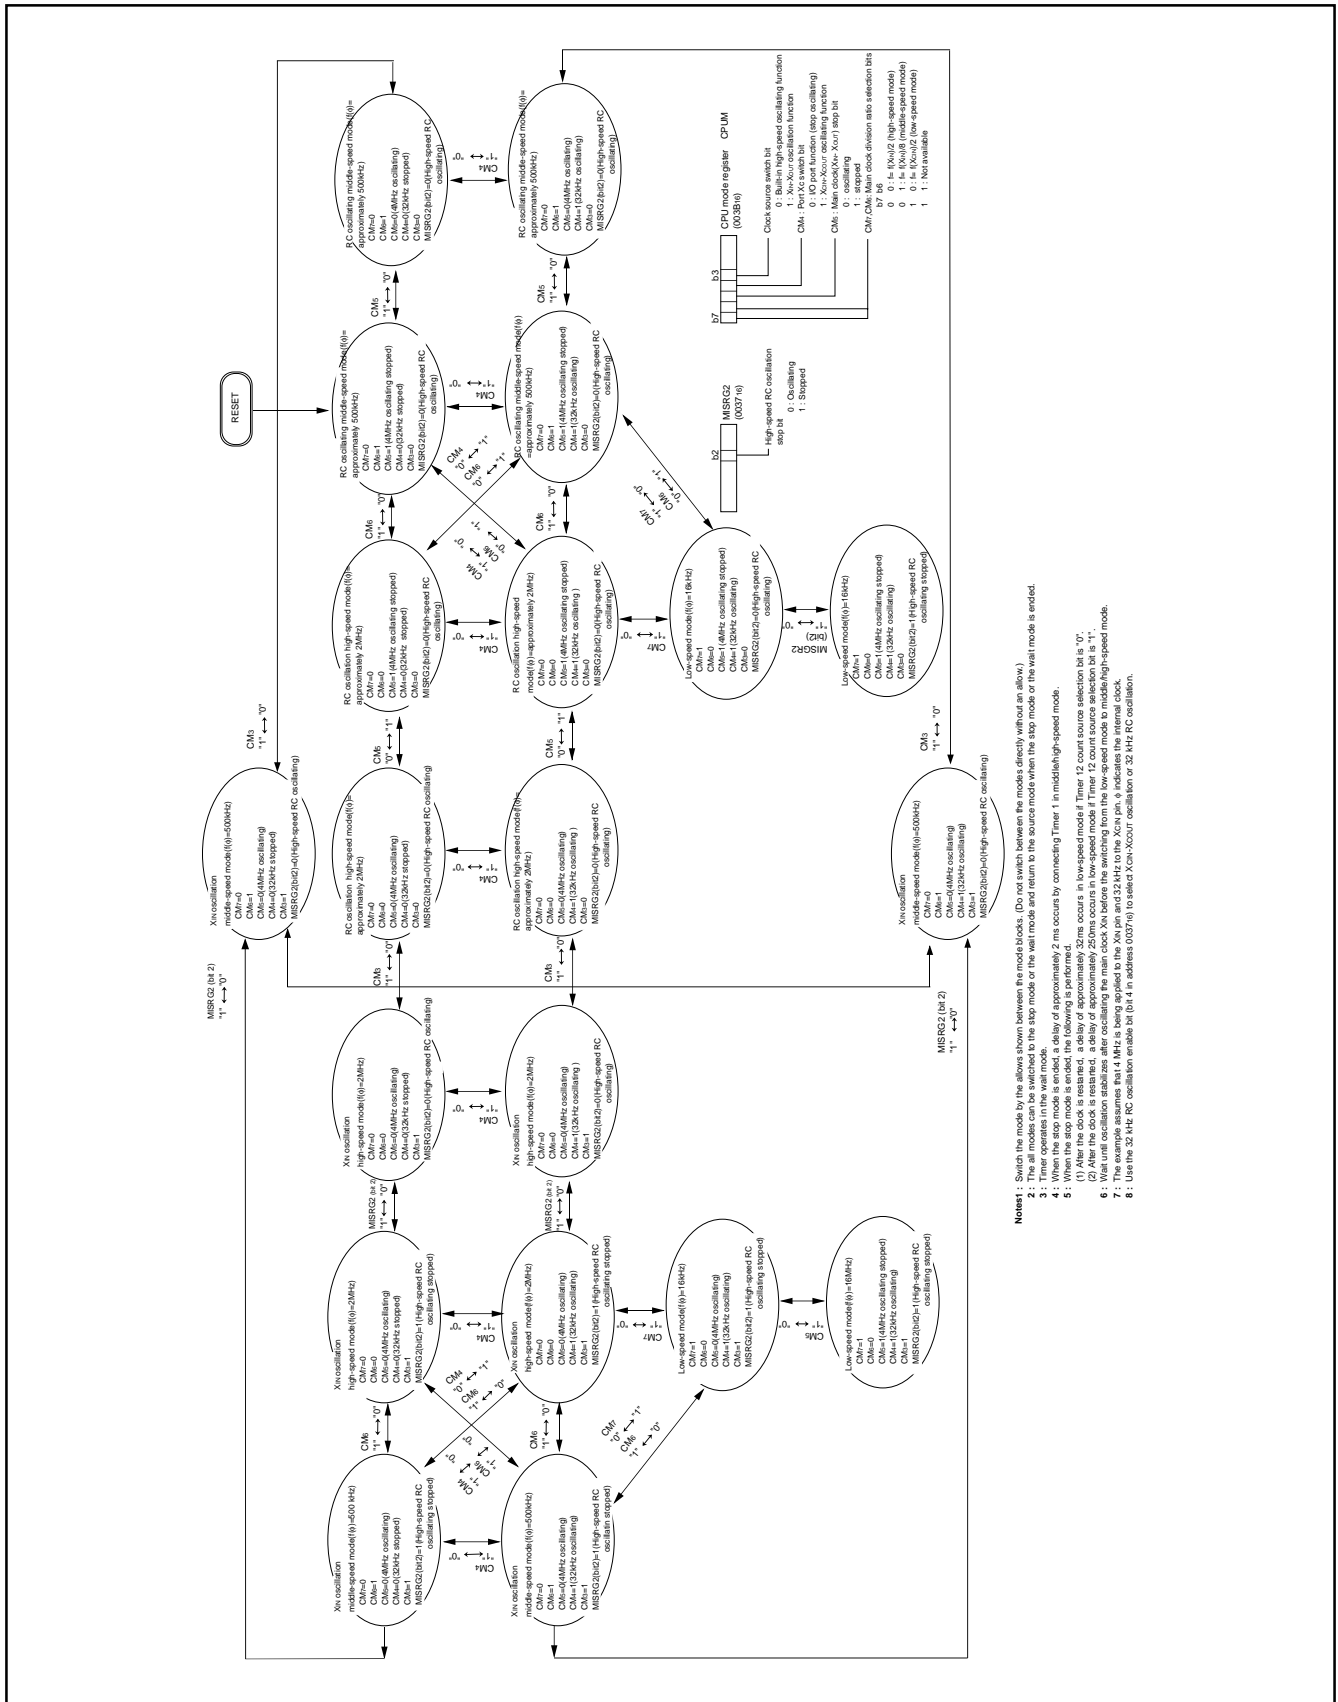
RESET

RC oscillating middle-speed mode(f(φ)= approximately 500kHz)
CM7=0
CM6=1
CM5=0(4MHz oscillating)
CM4=0(32kHz stopped)
CM3=0
MISRG2(bit2)=0(High-speed RC oscillating)

RC oscillating middle-speed mode(f(φ)= approximately 500kHz)
CM7=0
CM6=1
CM5=1(4MHz oscillating stopped)
CM4=0(32kHz stopped)
CM3=0
MISRG2(bit2)=0(High-speed RC oscillating)

RC oscillating middle-speed mode(f(φ)= approximately 500kHz)
CM7=0
CM6=1
CM5=0(4MHz oscillating)
CM4=1(32kHz oscillating)
CM3=0
MISRG2(bit2)=0(High-speed RC oscillating)

RC oscillating middle-speed mode(f(φ) =approximately 500kHz)
CM7=0
CM6=1
CM5=1(4MHz oscillating stopped)
CM4=1(32kHz oscillating)
CM3=0
MISRG2(bit2)=0(High-speed RC oscillating)

RC oscillation high-speed mode(f(φ)= approximately 2MHz)
CM7=0
CM6=0
CM5=1(4MHz oscillating stopped)
CM4=0(32kHz stopped)
CM3=0
MISRG2(bit2)=0(High-speed RC oscillating)

RC oscillation high-speed mode(f(φ)=approximately 2MHz)
CM7=0
CM6=0
CM5=1(4MHz oscillating stopped)
CM4=1(32kHz oscillating )
CM3=0
MISRG2(bit2)=0(High-speed RC oscillating)

RC oscillation high-speed mode(f(φ)= approximately 2MHz)
CM7=0
CM6=0
CM5=0(4MHz oscillating)
CM4=0(32kHz stopped)
CM3=0
MISRG2(bit2)=0(High-speed RC oscillating)

RC oscillation high-speed mode(f(φ)= approximately 2MHz)
CM7=0
CM6=0
CM5=0(4MHz oscillating)
CM4=1(32kHz oscillating )
CM3=0
MISRG2(bit2)=0(High-speed RC oscillating)

Low-speed mode(f(φ)=16kHz)
CM7=1
CM6=0
CM5=1(4MHz oscillating stopped)
CM4=1(32kHz oscillating)
CM3=0
MISRG2(bit2)=0(High-speed RC oscillating)

Low-speed mode(f(φ)=16kHz)
CM7=1
CM6=0
CM5=1(4MHz oscillating stopped)
CM4=1(32kHz oscillating)
CM3=0
MISRG2(bit2)=1(High-speed RC oscillating stopped)

XIN oscillation middle-speed mode(f(φ)=500kHz)
CM7=0
CM6=1
CM5=0(4MHz oscillating)
CM4=0(32kHz stopped)
CM3=1
MISRG2(bit2)=0(High-speed RC oscillating)

XIN oscillation middle-speed mode(f(φ)=500kHz)
CM7=0
CM6=1
CM5=0(4MHz oscillating)
CM4=1(32kHz oscillating)
CM3=1
MISRG2(bit2)=0(High-speed RC oscillating)

XIN oscillation high-speed mode(f(φ)=2MHz)
CM7=0
CM6=0
CM5=0(4MHz oscillating)
CM4=0(32kHz stopped)
CM3=1
MISRG2(bit2)=0(High-speed RC oscillating)

XIN oscillation high-speed mode(f(φ)=2MHz)
CM7=0
CM6=0
CM5=0(4MHz oscillating)
CM4=1(32kHz oscillating )
CM3=1
MISRG2(bit2)=0(High-speed RC oscillating)

XIN oscillation high-speed mode(f(φ)=2MHz)
CM7=0
CM6=0
CM5=0(4MHz oscillating)
CM4=0(32kHz stopped)
CM3=1
MISRG2(bit2)=1(High-speed RC oscillating stopped)

XIN oscillation high-speed mode(f(φ)=2MHz)
CM7=0
CM6=0
CM5=0(4MHz oscillating)
CM4=1(32kHz oscillating)
CM3=1
MISRG2(bit2)=1(High-speed RC oscillating stopped)

XIN oscillation middle-speed mode(f(φ)=500 kHz)
CM7=0
CM6=1
CM5=0(4MHz oscillating)
CM4=0(32kHz stopped)
CM3=1
MISRG2(bit2)=1(High-speed RC oscillating stopped)

XIN oscillation middle-speed mode(f(φ)=500kHz)
CM7=0
CM6=1
CM5=0(4MHz oscillating)
CM4=1(32kHz oscillating)
CM3=1
MISRG2(bit2)=1(High-speed RC oscillatin stopped)

Low-speed mode(f(φ)=16kHz)
CM7=1
CM6=0
CM5=0(4MHz oscillating)
CM4=1(32kHz oscillating)
CM3=1
MISRG2(bit2)=1(High-speed RC oscillating stopped)

Low-speed mode(f(φ)=16MHz)
CM7=1
CM6=0
CM5=1(4MHz oscillating stopped)
CM4=1(32kHz oscillating)
CM3=1
MISRG2(bit2)=1(High-speed RC oscillating stopped)

CM4 "1" ↔ "0"
CM5 "1" ↔ "0"
CM6 "1" ↔ "0"
CM7 "1" ↔ "0"
CM3 "1" ↔ "0"
MISRG2 (bit 2) "1" ↔ "0"
MISRG2 (bit2) "1" ↔ "0"
CM6 "0" ↔ "1"
CM7 "0" ↔ "1"

MISRG2 (0037₁₆)
b2
High-speed RC oscillation stop bit
0 : Oscillating
1 : Stopped

CPU mode register CPUM (003B₁₆)
b7 b3
Clock source switch bit
0 : Built-in high-speed oscillating function
1 : XIN-XOUT oscillation function
CM4 : Port XC switch bit
0 : I/O port function (stop oscillating)
1 : XCIN-XCOUT oscillating function
CM5 : Main clock(XIN- XOUT) stop bit
0 : oscillating
1 : stopped
CM7,CM6: Main clock division ratio selection bits
b7 b6
0 0 : fφ = f(XIN)/2 (high-speed mode)
0 1 : fφ = f(XIN)/8 (middle-speed mode)
1 0 : fφ = f(XCIN)/2 (low-speed mode)
1 1 : Not available

Notes1 : Switch the mode by the allows shown between the mode blocks. (Do not switch between the modes directly without an allow.)
2 : The all modes can be switched to the stop mode or the wait mode and return to the source mode when the stop mode or the wait mode is ended.
3 : Timer operates in the wait mode.
4 : When the stop mode is ended, a delay of approximately 2 ms occurs by connecting Timer 1 in middle/high-speed mode.
5 : When the stop mode is ended, the following is performed.
(1) After the clock is restarted, a delay of approximately 32ms occurs in low-speed mode if Timer 12 count source selection bit is "0".
(2) After the clock is restarted, a delay of approximately 250ms occurs in low-speed mode if Timer 12 count source selection bit is "1".
6 : Wait until oscillation stabilizes after oscillating the main clock XIN before the switching from the low-speed mode to middle/high-speed mode.
7 : The example assumes that 4 MHz is being applied to the XIN pin and 32 kHz to the XCIN pin. φ indicates the internal clock.
8 : Use the 32 kHz RC oscillation enable bit (bit 4 in address 0037₁₆) to select XCIN-XCOUT oscillation or 32 kHz RC oscillation.